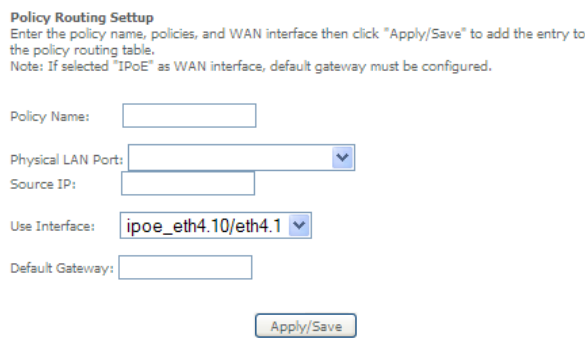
**Policy Routing Settup**
Enter the policy name, policies, and WAN interface then click "Apply/Save" to add the entry to the policy routing table.
Note: If selected "IPoE" as WAN interface, default gateway must be configured.

Policy Name:

Physical LAN Port:

Source IP:

Use Interface: ipoe_eth4.10/eth4.1

Default Gateway:

Apply/Save